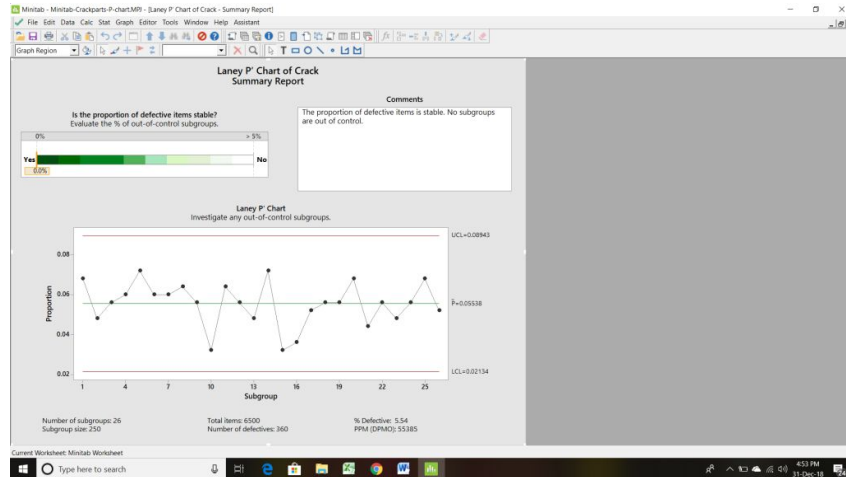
Minitab - Minitab-Crackparts-P-chart.MPJ - [Laney P' Chart of Crack - Summary Report]

File Edit Data Calc Stat Graph Editor Tools Window Help Assistant

Graph Region

Laney P' Chart of Crack
Summary Report

Is the proportion of defective items stable?
Evaluate the % of out-of-control subgroups.

0%

> 5%

Yes

No

0.0%

Comments

The proportion of defective items is stable. No subgroups are out of control.

Laney P' Chart
Investigate any out-of-control subgroups.

UCL=0.08943

$\bar{P}$=0.05538

LCL=0.02134

0.08

0.06

0.04

0.02

Proportion

1 4 7 10 13 16 19 22 25

Subgroup

Number of subgroups: 26
Subgroup size: 250

Total items: 6500
Number of defectives: 360

% Defective: 5.54
PPM (DPMO): 55385

Current Worksheet: Minitab Worksheet

Type here to search

4:53 PM
31-Dec-18